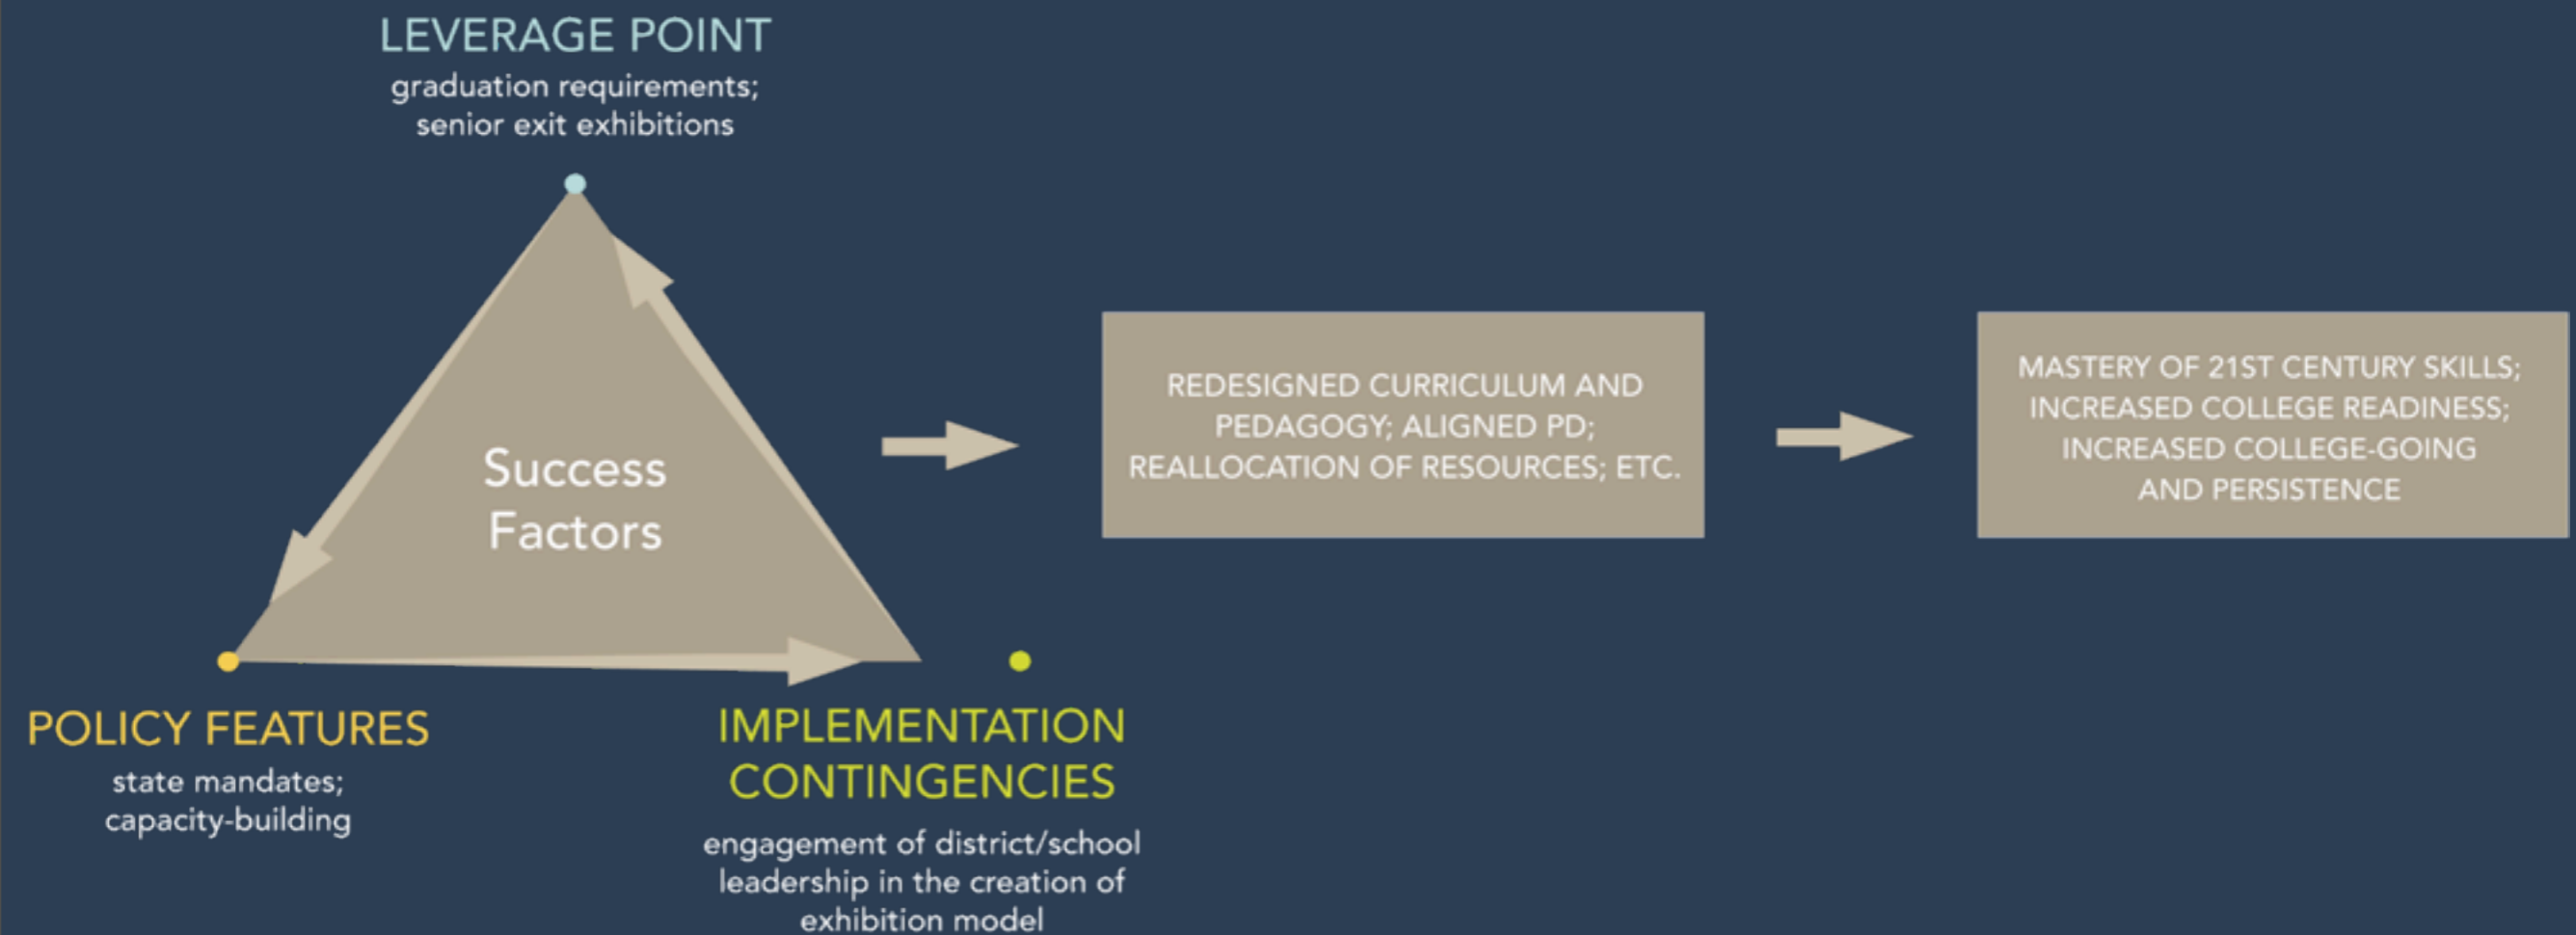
LEVERAGE POINT
graduation requirements;
senior exit exhibitions

Success Factors

REDESIGNED CURRICULUM AND PEDAGOGY; ALIGNED PD; REALLOCATION OF RESOURCES; ETC.

MASTERY OF 21ST CENTURY SKILLS; INCREASED COLLEGE READINESS; INCREASED COLLEGE-GOING AND PERSISTENCE

POLICY FEATURES
state mandates;
capacity-building

IMPLEMENTATION CONTINGENCIES
engagement of district/school leadership in the creation of exhibition model